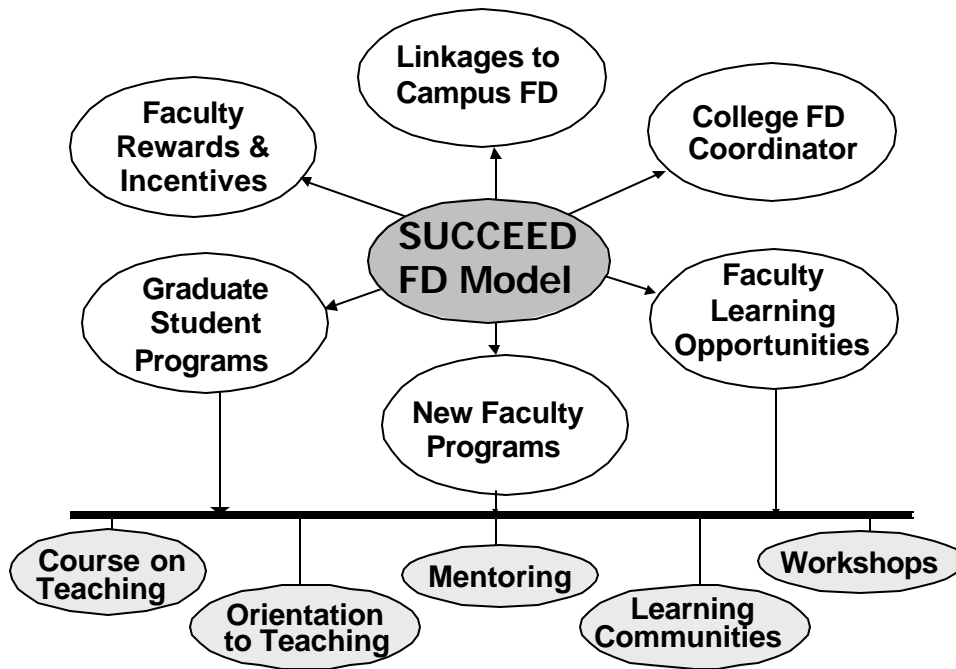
Linkages to Campus FD

Faculty Rewards & Incentives

College FD Coordinator

SUCCEED FD Model

Graduate Student Programs

Faculty Learning Opportunities

New Faculty Programs

Course on Teaching

Orientation to Teaching

Mentoring

Learning Communities

Workshops